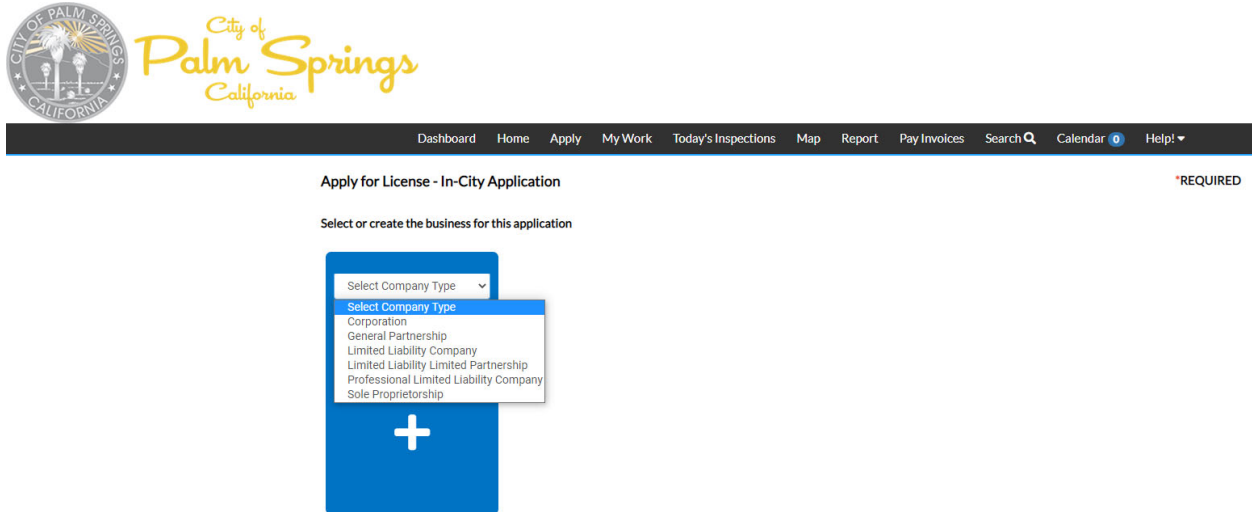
CITY OF PALM SPRINGS CALIFORNIA

City of Palm Springs California

Dashboard Home Apply My Work Today's Inspections Map Report Pay Invoices Search Calendar 0 Help!

Apply for License - In-City Application

*REQUIRED

Select or create the business for this application

Select Company Type

Select Company Type
Corporation
General Partnership
Limited Liability Company
Limited Liability Limited Partnership
Professional Limited Liability Company
Sole Proprietorship

+